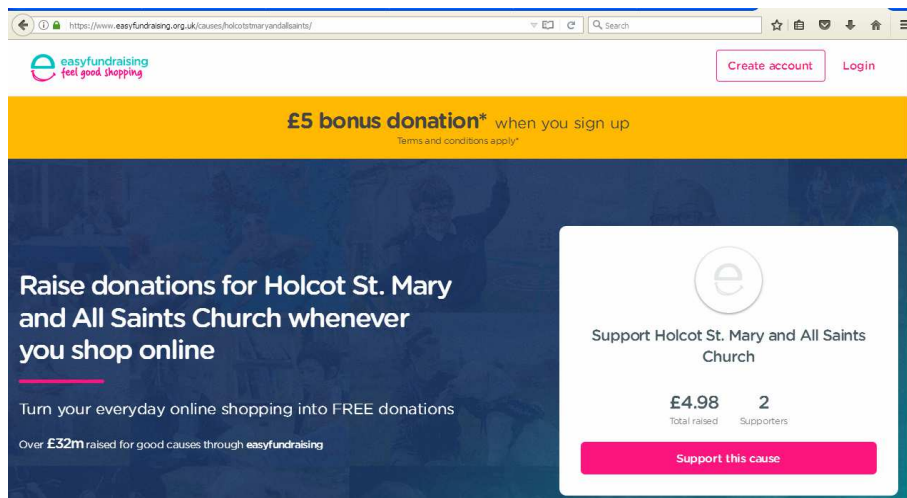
https://www.easyfundraising.org.uk/causes/holcotstmaryandallsaints/

Search

easyfundraising
feel good shopping

Create account

Login

£5 bonus donation* when you sign up
Terms and conditions apply*

Raise donations for Holcot St. Mary and All Saints Church whenever you shop online

Turn your everyday online shopping into FREE donations

Over £32m raised for good causes through easyfundraising

e

Support Holcot St. Mary and All Saints Church

£4.98
Total raised

2
Supporters

Support this cause